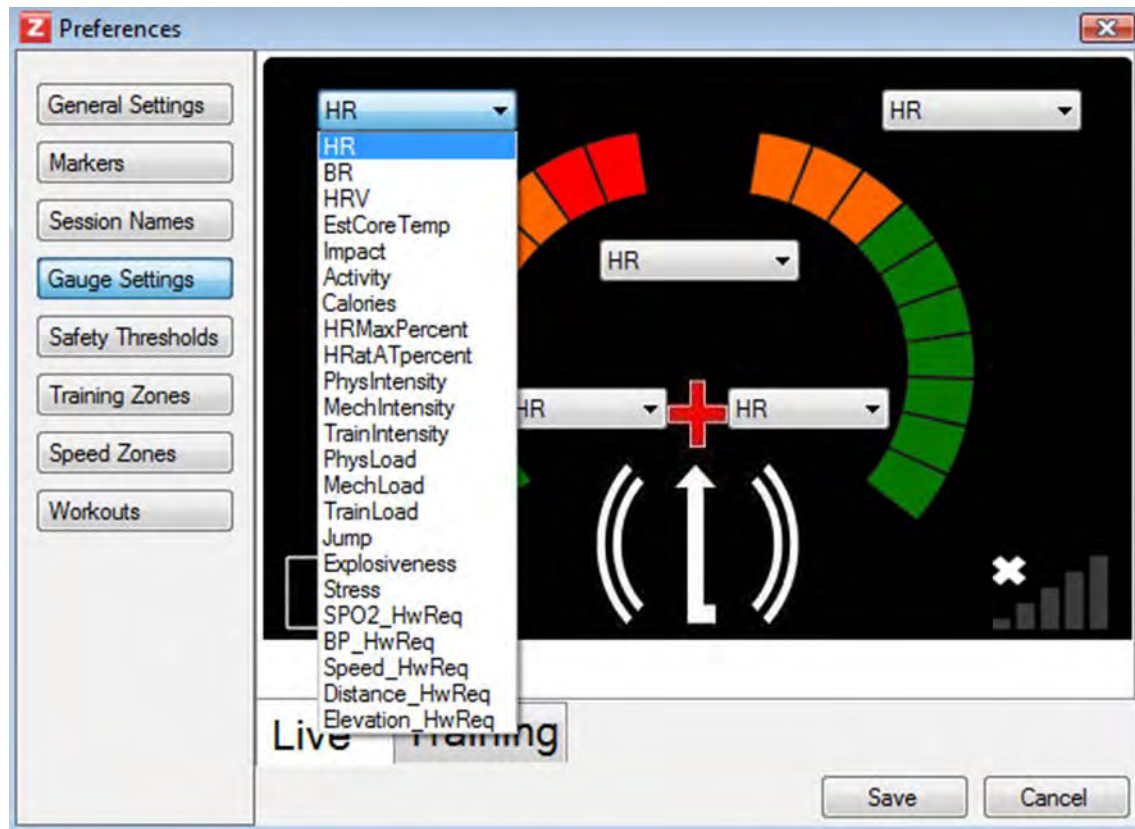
Z Preferences

General Settings
Markers
Session Names
Gauge Settings
Safety Thresholds
Training Zones
Speed Zones
Workouts

HR
HR
BR
HRV
EstCoreTemp
Impact
Activity
Calories
HRMaxPercent
HRatATpercent
PhysIntensity
MechIntensity
TrainIntensity
PhysLoad
MechLoad
TrainLoad
Jump
Explosiveness
Stress
SPO2_HwReq
BP_HwReq
Speed_HwReq
Distance_HwReq
Elevation_HwReq

HR
HR
HR
HR

Live
Training

Save
Cancel